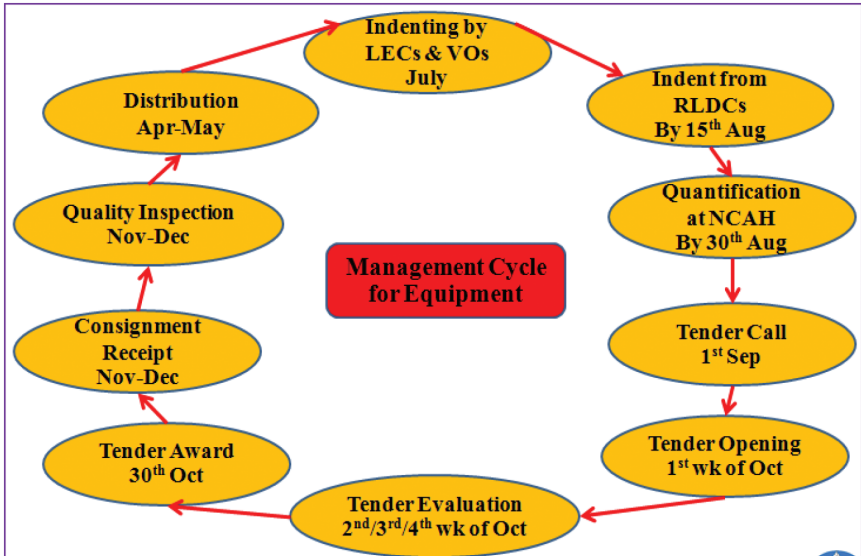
Indenting by LECs & VOs July

Indent from RLDCs By 15$^{th}$ Aug

Quantification at NCAH By 30$^{th}$ Aug

Tender Call 1$^{st}$ Sep

Tender Opening 1$^{st}$ wk of Oct

Tender Evaluation 2$^{nd}$/3$^{rd}$/4$^{th}$ wk of Oct

Tender Award 30$^{th}$ Oct

Consignment Receipt Nov-Dec

Quality Inspection Nov-Dec

Distribution Apr-May

Management Cycle for Equipment